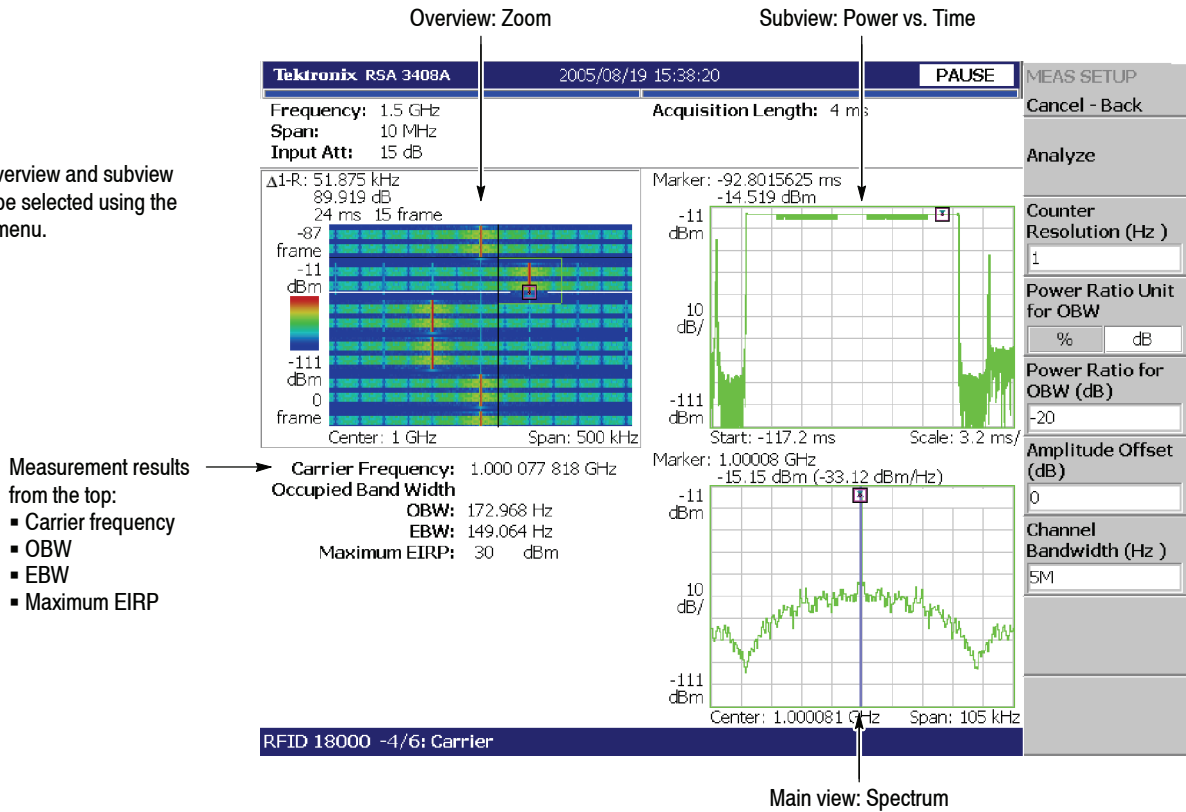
Overview: Zoom

Subview: Power vs. Time

Tektronix RSA 3408A 2005/08/19 15:38:20 PAUSE

Frequency: 1.5 GHz
Span: 10 MHz
Input Att: 15 dB

Acquisition Length: 4 ms

overview and subview be selected using the menu.

Δ1-R: 51.875 kHz
89.919 dB
24 ms 15 frame

-87 frame
-11 dBm
-111 dBm
0 frame

Center: 1 GHz Span: 500 kHz

Marker: -92.8015625 ms
-14.519 dBm

-11 dBm
10 dB/
-111 dBm

Start: -117.2 ms Scale: 3.2 ms/

Measurement results from the top:
▪ Carrier frequency
▪ OBW
▪ EBW
▪ Maximum EIRP

Carrier Frequency: 1.000 077 818 GHz
Occupied Band Width
OBW: 172.968 Hz
EBW: 149.064 Hz
Maximum EIRP: 30 dBm

Marker: 1.00008 GHz
-15.15 dBm (-33.12 dBm/Hz)

-11 dBm
10 dB/
-111 dBm

Center: 1.000081 GHz Span: 105 kHz

RFID 18000 -4/6: Carrier

Main view: Spectrum

MEAS SETUP
Cancel - Back
Analyze
Counter Resolution (Hz )
1
Power Ratio Unit for OBW
% dB
Power Ratio for OBW (dB)
-20
Amplitude Offset (dB)
0
Channel Bandwidth (Hz )
5M